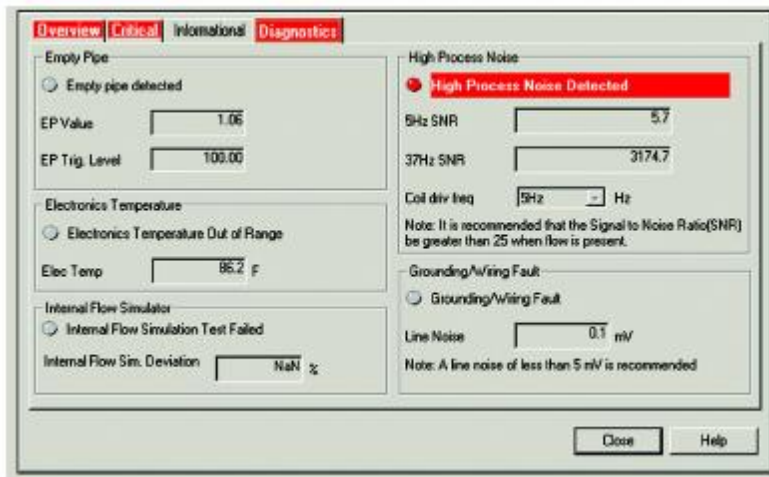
Overview Critical Informational Diagnostics

Empty Pipe

Empty pipe detected

EP Value 1.06

EP Trig. Level 100.00

Electronics Temperature

Electronics Temperature Out of Range

Elec Temp 86.2 F

Internal Flow Simulator

Internal Flow Simulation Test Failed

Internal Flow Sim. Deviation NaN %

High Process Noise

High Process Noise Detected

5Hz SNR 5.7

37Hz SNR 3174.7

Coil driv freq 5Hz Hz

Note: It is recommended that the Signal to Noise Ratio(SNR) be greater than 25 when flow is present.

Grounding/Wiring Fault

Grounding/Wiring Fault

Line Noise 0.1 mV

Note: A line noise of less than 5 mV is recommended

Close Help